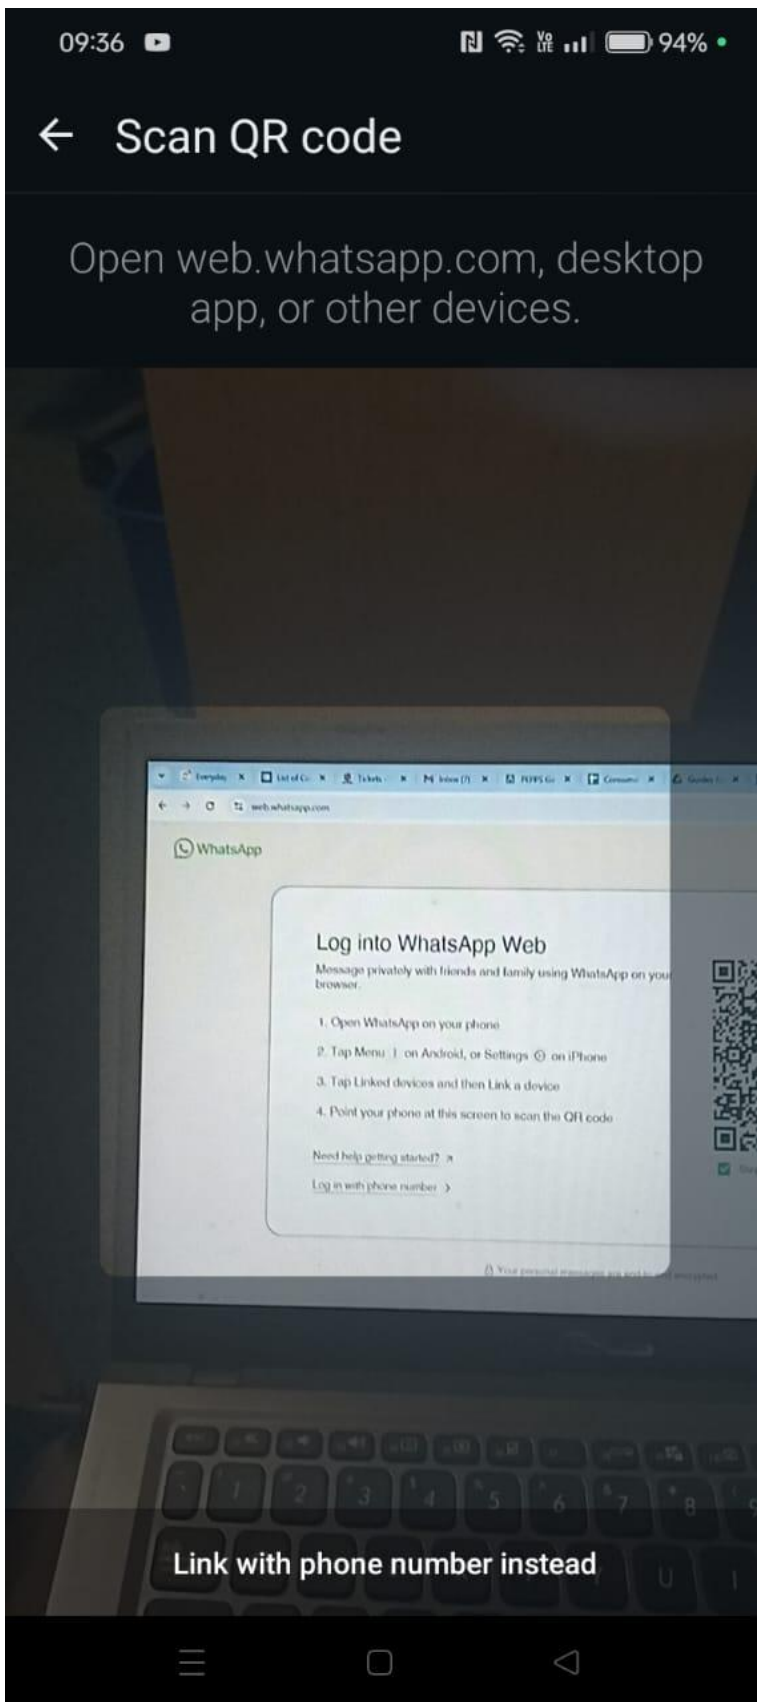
09:36

94%

Scan QR code

Open web.whatsapp.com, desktop app, or other devices.

Everyday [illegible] List of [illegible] Tickets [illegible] Inbox (7) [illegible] Consumer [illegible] Guides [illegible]

web.whatsapp.com

WhatsApp

Log into WhatsApp Web

Message privately with friends and family using WhatsApp on your browser.

1. Open WhatsApp on your phone
2. Tap Menu ⋮ on Android, or Settings ⚙ on iPhone
3. Tap Linked devices and then Link a device
4. Point your phone at this screen to scan the QR code

Need help getting started? ↗

Log in with phone number >

Your personal messages are end-to-end encrypted

1 2 3 4 5 6 7 8

Link with phone number instead